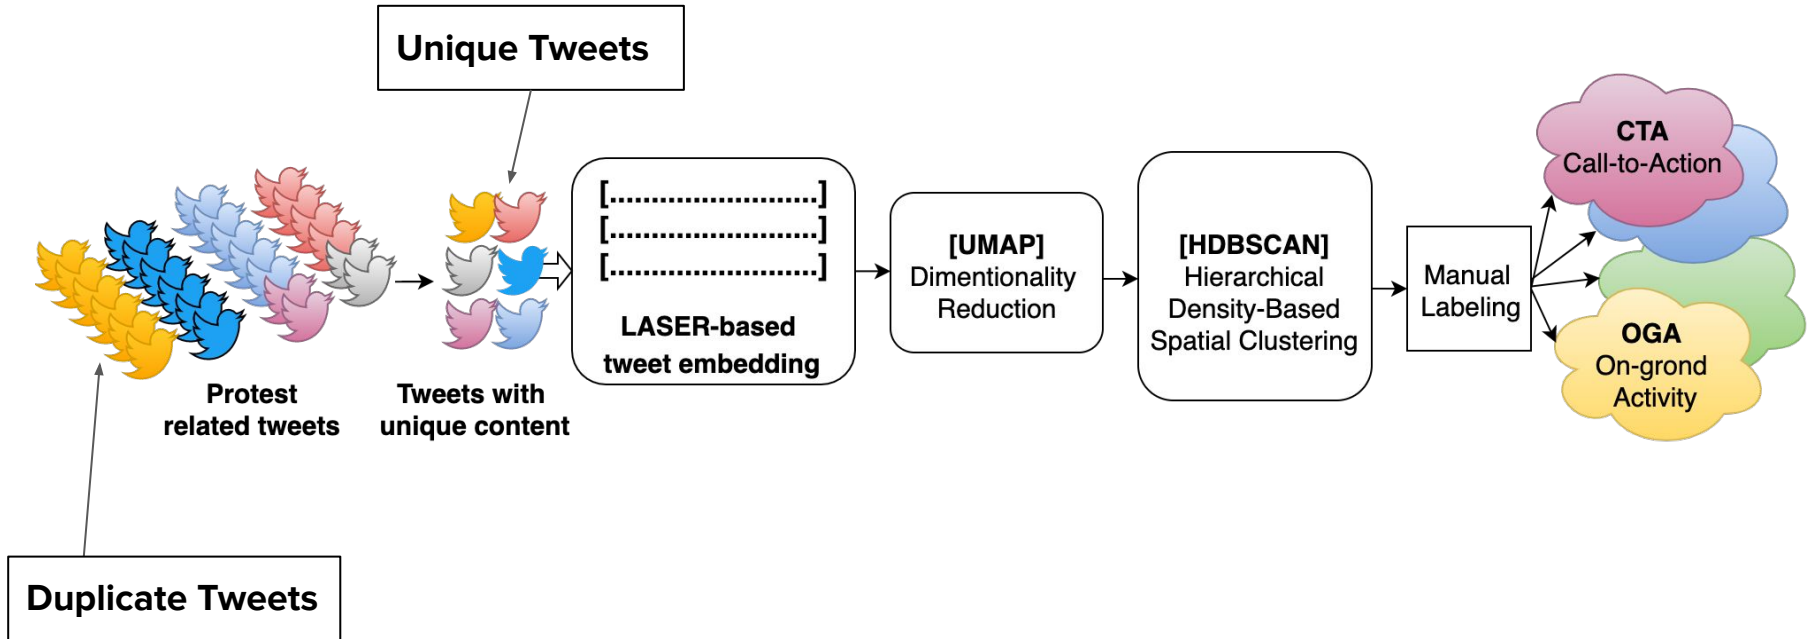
Unique Tweets

Protest related tweets

Tweets with unique content

[.........................]
[.........................]
[.........................]

LASER-based tweet embedding

[UMAP] Dimentionality Reduction

[HDBSCAN] Hierarchical Density-Based Spatial Clustering

Manual Labeling

CTA Call-to-Action

OGA On-grond Activity

Duplicate Tweets